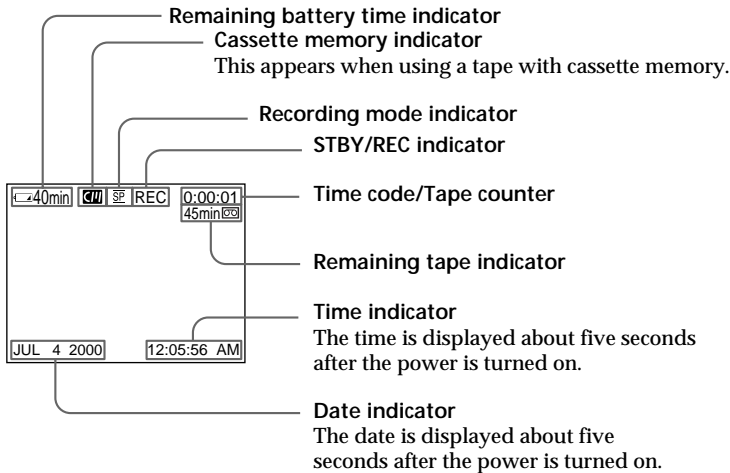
Remaining battery time indicator

Cassette memory indicator
This appears when using a tape with cassette memory.

Recording mode indicator

STBY/REC indicator

Time code/Tape counter

Remaining tape indicator

Time indicator
The time is displayed about five seconds after the power is turned on.

Date indicator
The date is displayed about five seconds after the power is turned on.

40min

SP

REC

0:00:01

45min

JUL 4 2000

12:05:56 AM